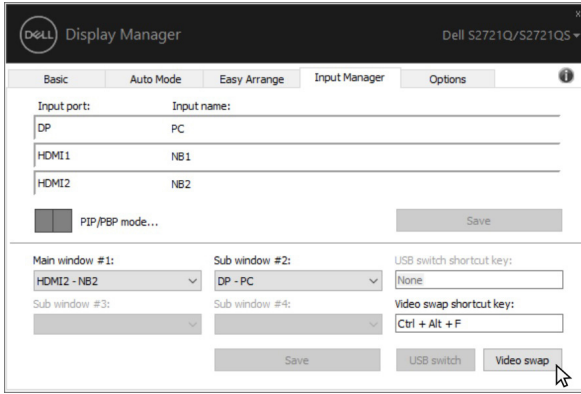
DELL Display Manager

Dell S2721Q/S2721QS

Basic | Auto Mode | Easy Arrange | Input Manager | Options

Input port: Input name:

DP PC

HDMI1 NB1

HDMI2 NB2

PIP/PBP mode...

Save

Main window #1:
HDMI2 - NB2

Sub window #2:
DP - PC

USB switch shortcut key:
None

Sub window #3:

Sub window #4:

Video swap shortcut key:
Ctrl + Alt + F

Save

USB switch

Video swap